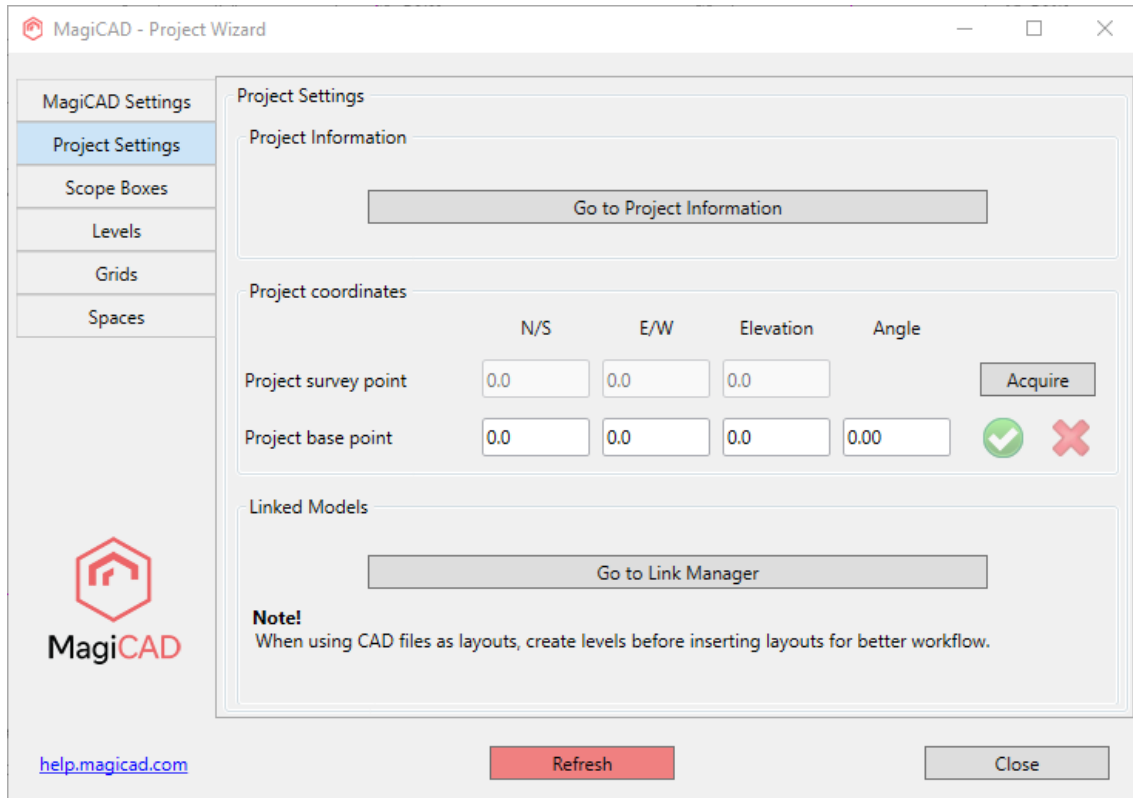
MagiCAD - Project Wizard

MagiCAD Settings
Project Settings
Scope Boxes
Levels
Grids
Spaces

Project Settings

Project Information

Go to Project Information

Project coordinates

| | N/S | E/W | Elevation | Angle | |
|---|---|---|---|---|---|
| Project survey point | 0.0 | 0.0 | 0.0 | | Acquire |
| Project base point | 0.0 | 0.0 | 0.0 | 0.00 | |

Linked Models

Go to Link Manager

Note!
When using CAD files as layouts, create levels before inserting layouts for better workflow.

MagiCAD

help.magicad.com

Refresh

Close